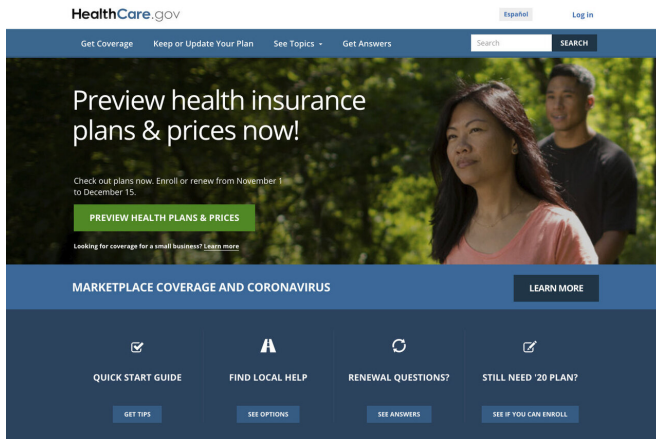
HealthCare.gov

Español

Log in

Get Coverage

Keep or Update Your Plan

See Topics

Get Answers

Search

SEARCH

Preview health insurance plans & prices now!

Check out plans now. Enroll or renew from November 1 to December 15.

PREVIEW HEALTH PLANS & PRICES

Looking for coverage for a small business? Learn more

MARKETPLACE COVERAGE AND CORONAVIRUS

LEARN MORE

QUICK START GUIDE

GET TIPS

FIND LOCAL HELP

SEE OPTIONS

RENEWAL QUESTIONS?

SEE ANSWERS

STILL NEED '20 PLAN?

SEE IF YOU CAN ENROLL